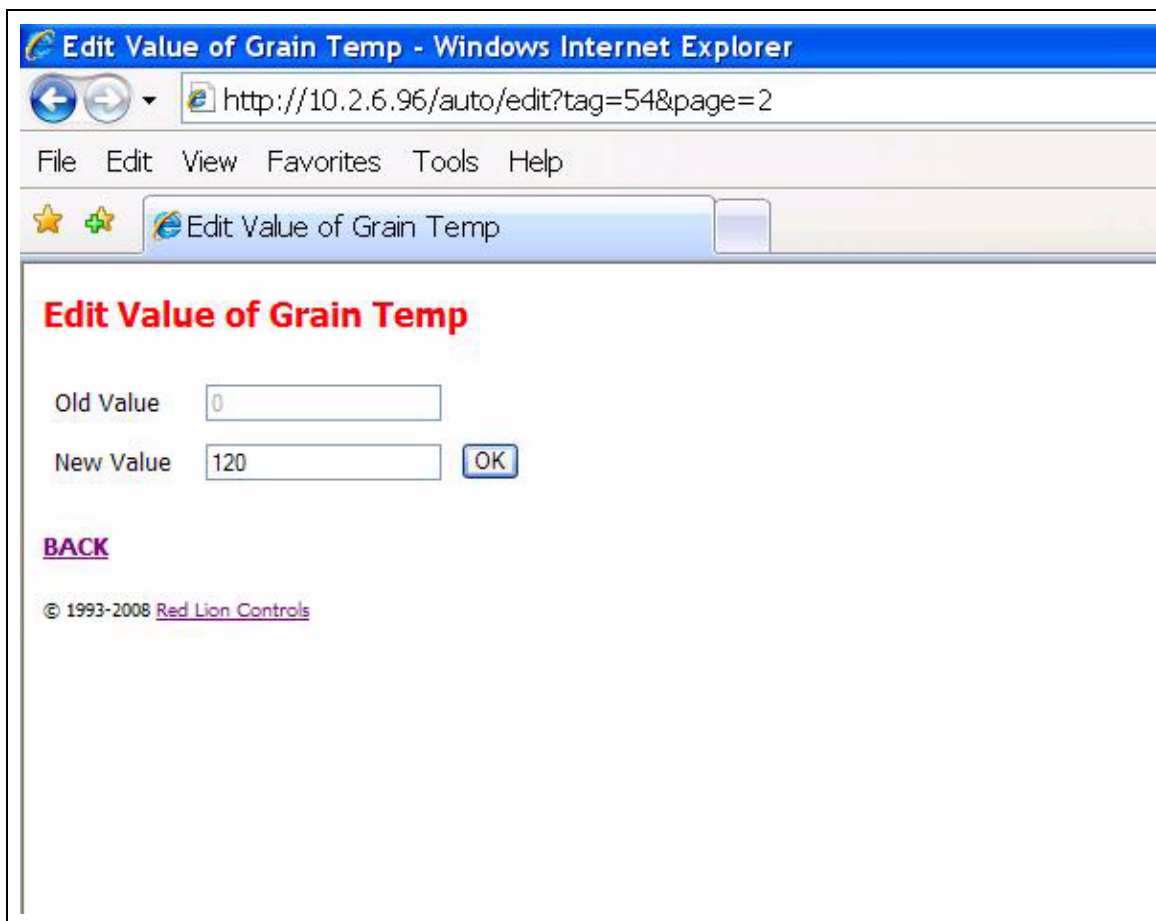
Edit Value of Grain Temp - Windows Internet Explorer

http://10.2.6.96/auto/edit?tag=54&page=2

File Edit View Favorites Tools Help

Edit Value of Grain Temp

Edit Value of Grain Temp

Old Value 0

New Value 120 OK

BACK

© 1993-2008 Red Lion Controls